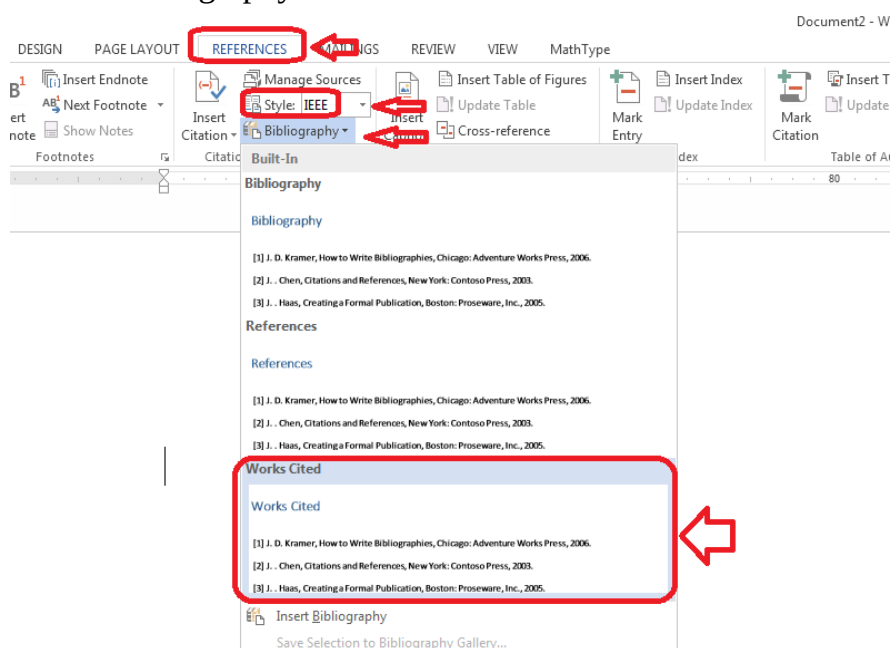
Document2 - W

DESIGN PAGE LAYOUT REFERENCES MAILINGS REVIEW VIEW MathType

Insert Endnote
Next Footnote
Show Notes
Footnotes

Insert Citation
Manage Sources
Style: IEEE
Bibliography
Insert Caption
Insert Table of Figures
Update Table
Cross-reference
Mark Entry
Insert Index
Update Index
Index
Mark Citation
Insert T
Update
Table of A

80

Built-In

Bibliography

Bibliography

[1] J. D. Kramer, How to Write Bibliographies, Chicago: Adventure Works Press, 2006.
[2] J. . Chen, Citations and References, New York: Contoso Press, 2003.
[3] J. . Haas, Creating a Formal Publication, Boston: Proseware, Inc., 2005.

References

References

[1] J. D. Kramer, How to Write Bibliographies, Chicago: Adventure Works Press, 2006.
[2] J. . Chen, Citations and References, New York: Contoso Press, 2003.
[3] J. . Haas, Creating a Formal Publication, Boston: Proseware, Inc., 2005.

Works Cited

Works Cited

[1] J. D. Kramer, How to Write Bibliographies, Chicago: Adventure Works Press, 2006.
[2] J. . Chen, Citations and References, New York: Contoso Press, 2003.
[3] J. . Haas, Creating a Formal Publication, Boston: Proseware, Inc., 2005.

Insert Bibliography
Save Selection to Bibliography Gallery...